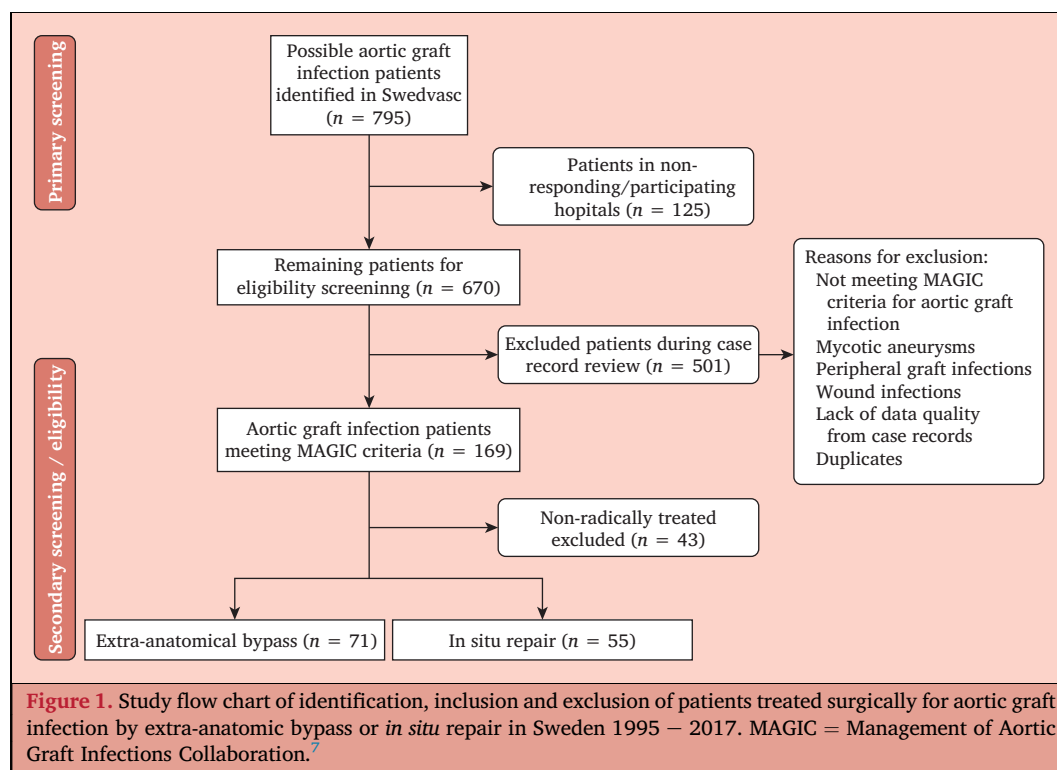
Primary screening

Possible aortic graft infection patients identified in Swedvasc ($n = 795$)

Patients in non-responding/participating hopitals ($n = 125$)

Remaining patients for eligibility screeninng ($n = 670$)

Reasons for exclusion:
Not meeting MAGIC criteria for aortic graft infection
Mycotic aneurysms
Peripheral graft infections
Wound infections
Lack of data quality from case records
Duplicates

Excluded patients during case record review ($n = 501$)

Secondary screening / eligibility

Aortic graft infection patients meeting MAGIC criteria ($n = 169$)

Non-radically treated excluded ($n = 43$)

Extra-anatomical bypass ($n = 71$)

In situ repair ($n = 55$)

Figure 1. Study flow chart of identification, inclusion and exclusion of patients treated surgically for aortic graft infection by extra-anatomic bypass or in situ repair in Sweden 1995 − 2017. MAGIC = Management of Aortic Graft Infections Collaboration.$^7$